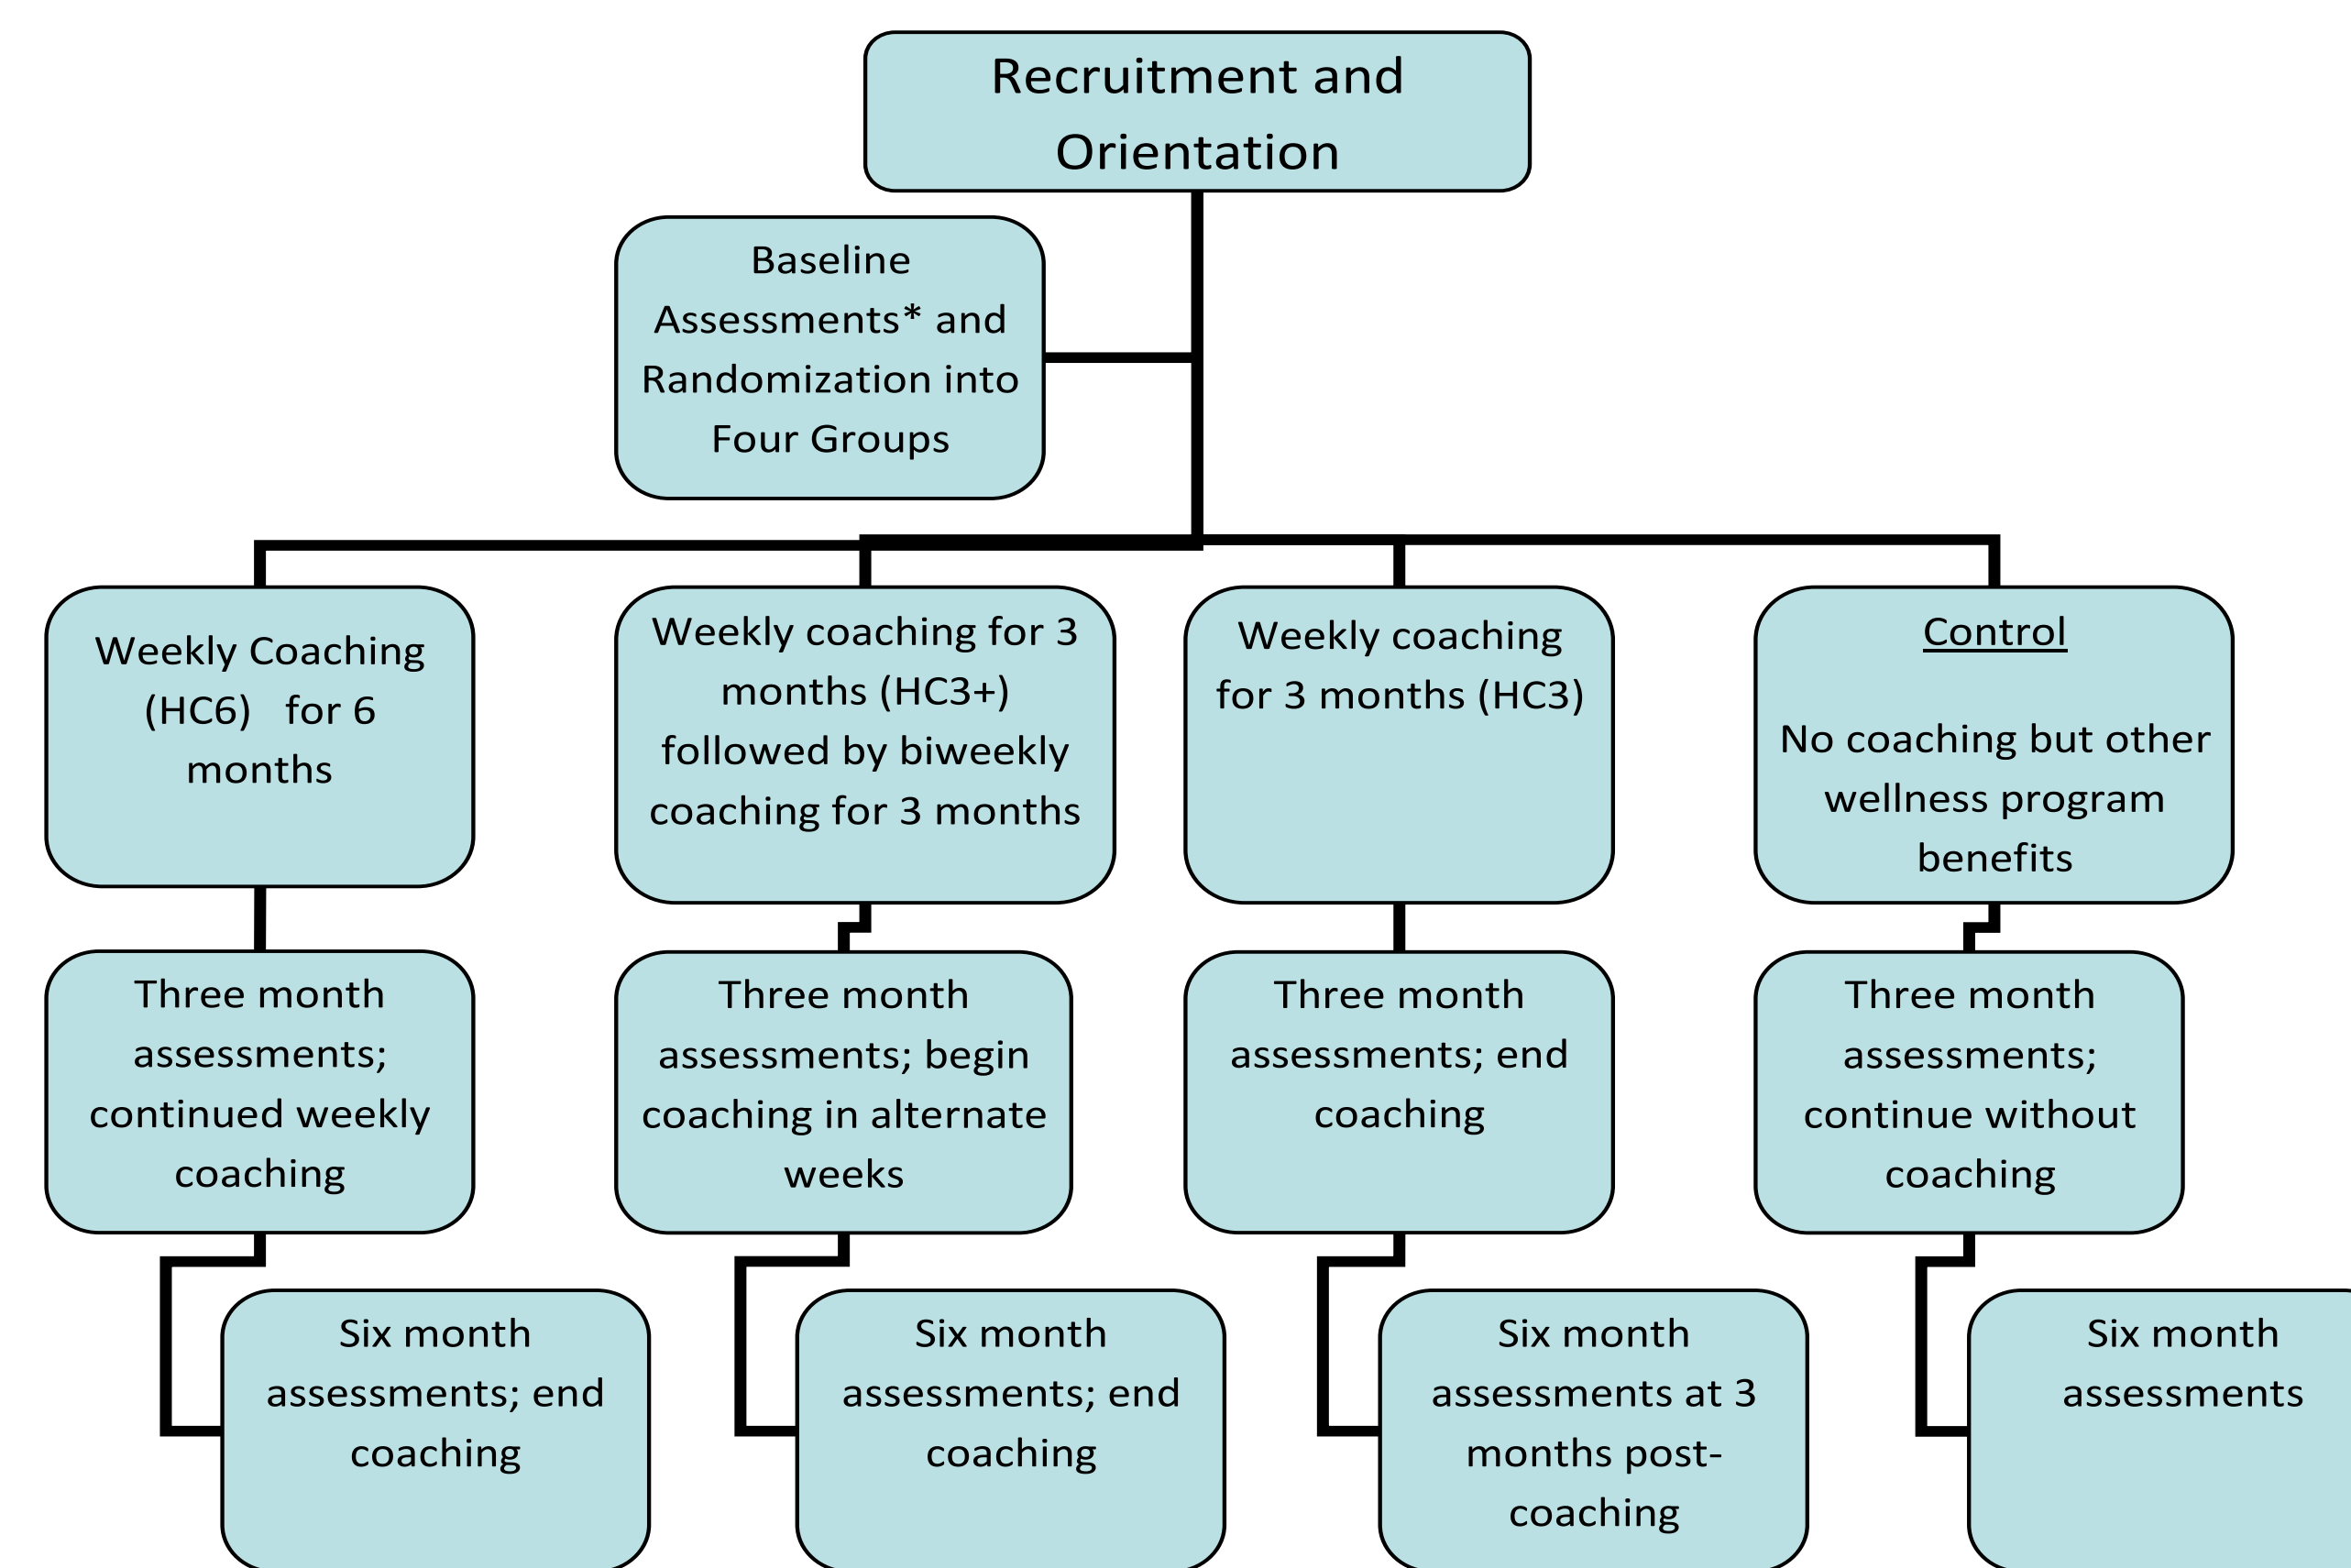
Recruitment and Orientation

Baseline Assessments* and Randomization into Four Groups

Weekly Coaching (HC6) for 6 months

Three month assessments; continued weekly coaching

Six month assessments; end coaching

Weekly coaching for 3 months (HC3+) followed by biweekly coaching for 3 months

Three month assessments; begin coaching in alternate weeks

Six month assessments; end coaching

Weekly coaching for 3 months (HC3)

Three month assessments; end coaching

Six month assessments at 3 months post-coaching

Control

No coaching but other wellness program benefits

Three month assessments; continue without coaching

Six month assessments